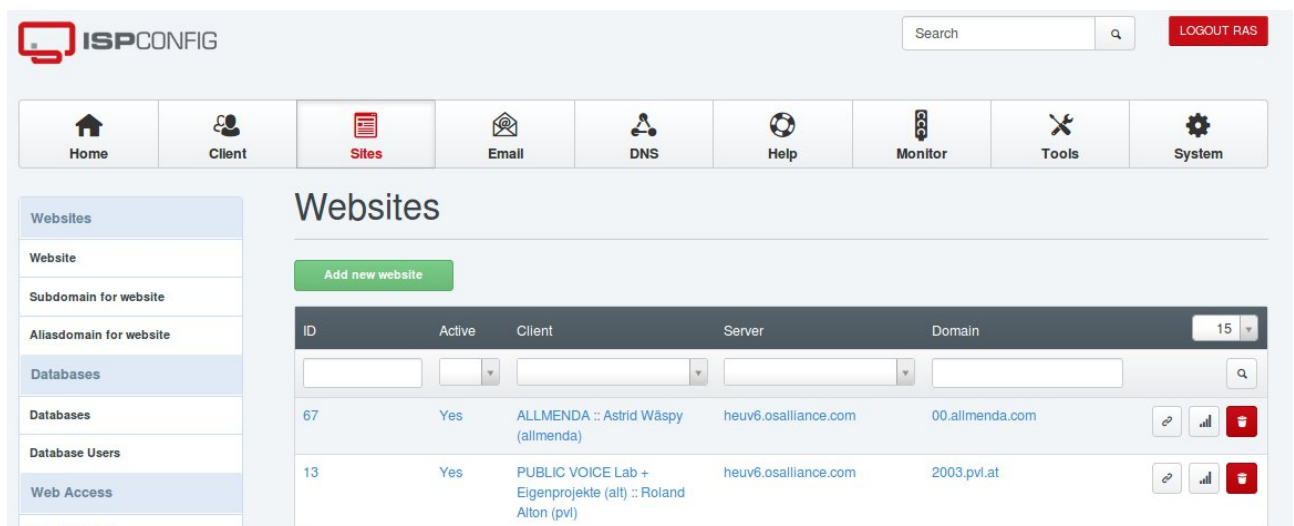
ISPCONFIG

Search

LOGOUT RAS

Home
Client
Sites
Email
DNS
Help
Monitor
Tools
System

Websites
Website
Subdomain for website
Aliasdomain for website
Databases
Databases
Database Users
Web Access

Websites

Add new website

| ID | Active | Client | Server | Domain | 15 |
|---|---|---|---|---|---|
| | | | | | |
| 67 | Yes | ALLMENDA :: Astrid Wäspy (allmenda) | heuv6.osalliance.com | 00.allmenda.com | |
| 13 | Yes | PUBLIC VOICE Lab + Eigenprojekte (alt) :: Roland Alton (pvl) | heuv6.osalliance.com | 2003.pvl.at | |